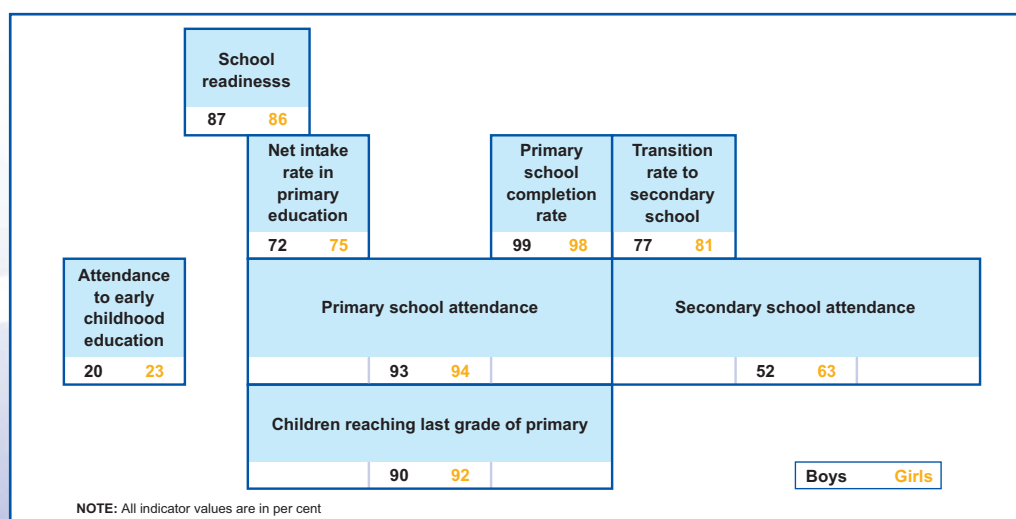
School readinesss
87 86

Net intake rate in primary education
72 75

Primary school completion rate
99 98

Transition rate to secondary school
77 81

Attendance to early childhood education
20 23

Primary school attendance
93 94

Secondary school attendance
52 63

Children reaching last grade of primary
90 92

Boys Girls

NOTE: All indicator values are in per cent